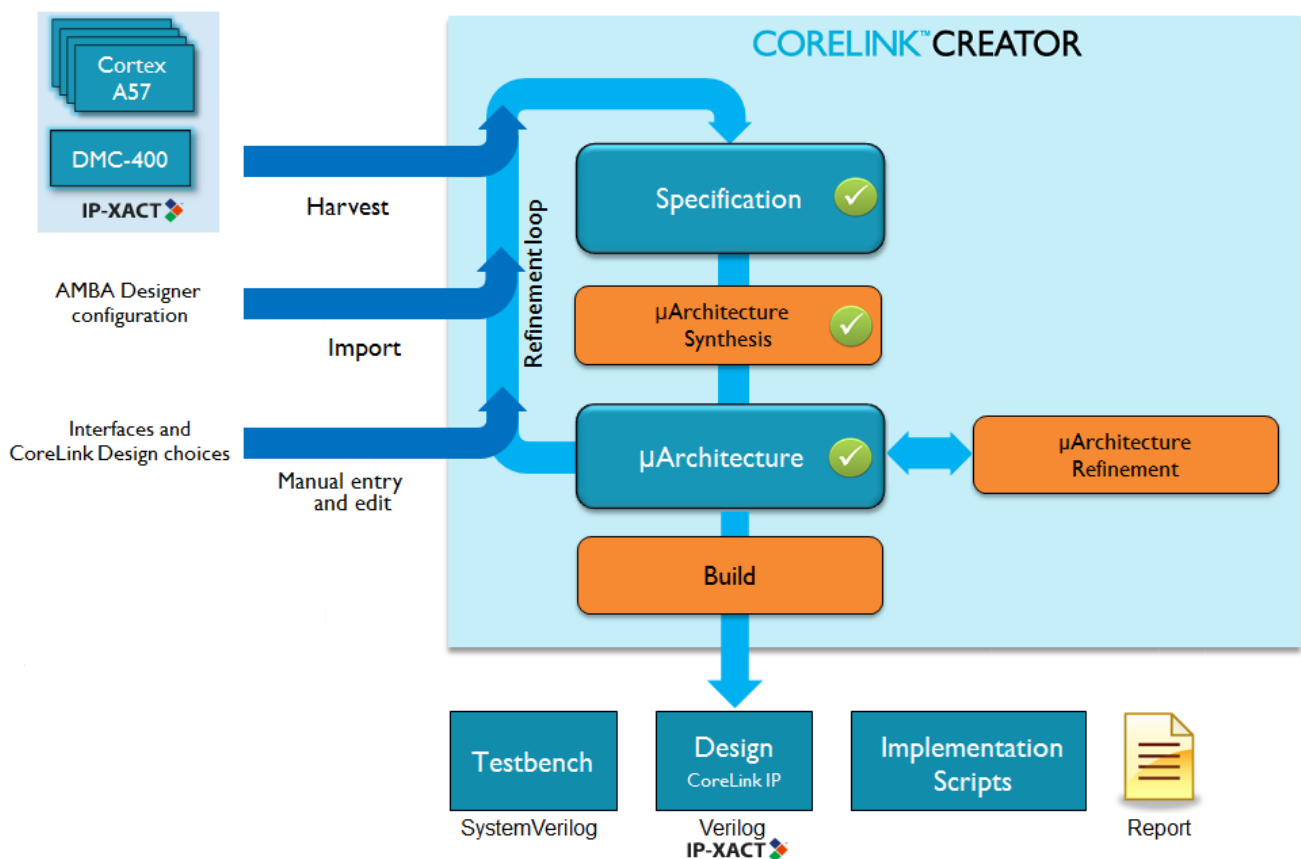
Cortex A57

DMC-400

IP-XACT

Harvest

AMBA Designer configuration

Import

Interfaces and CoreLink Design choices

Manual entry and edit

CORELINK™ CREATOR

Refinement loop

Specification

µArchitecture Synthesis

µArchitecture

µArchitecture Refinement

Build

Testbench

SystemVerilog

Design

CoreLink IP

Verilog

IP-XACT

Implementation Scripts

Report